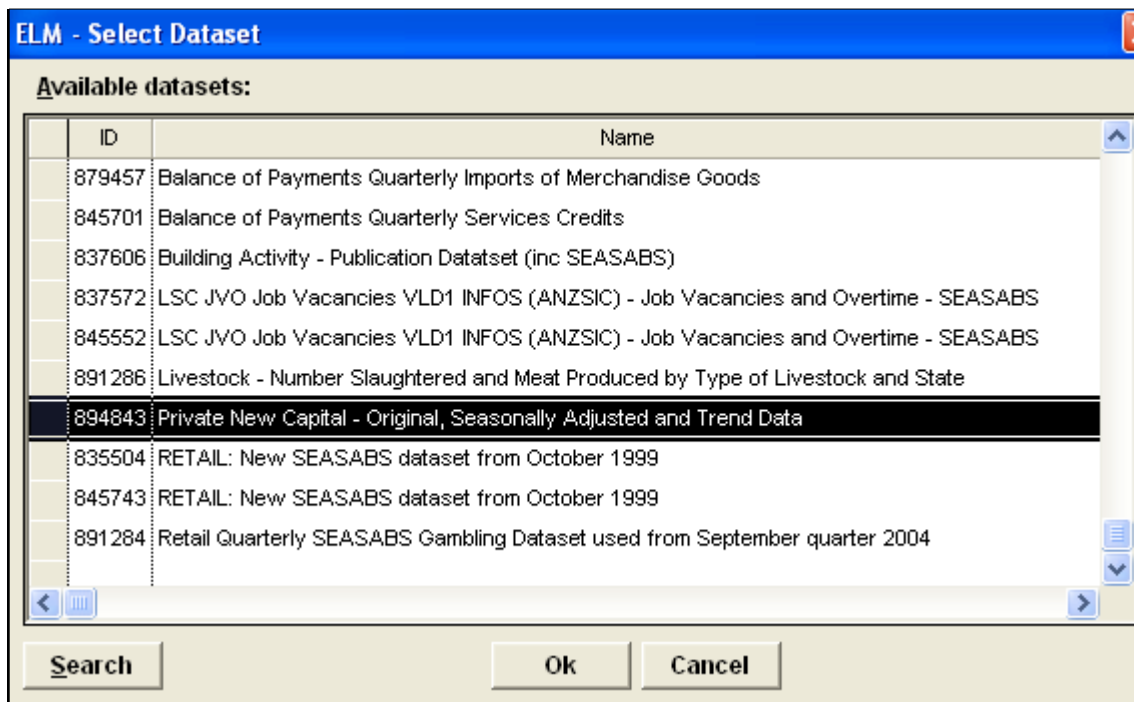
ELM - Select Dataset

Available datasets:

| ID | Name |
|---|---|
| 879457 | Balance of Payments Quarterly Imports of Merchandise Goods |
| 845701 | Balance of Payments Quarterly Services Credits |
| 837606 | Building Activity - Publication Datatset (inc SEASABS) |
| 837572 | LSC JVO Job Vacancies VLD1 INFOS (ANZSIC) - Job Vacancies and Overtime - SEASABS |
| 845552 | LSC JVO Job Vacancies VLD1 INFOS (ANZSIC) - Job Vacancies and Overtime - SEASABS |
| 891286 | Livestock - Number Slaughtered and Meat Produced by Type of Livestock and State |
| 894843 | Private New Capital - Original, Seasonally Adjusted and Trend Data |
| 835504 | RETAIL: New SEASABS dataset from October 1999 |
| 845743 | RETAIL: New SEASABS dataset from October 1999 |
| 891284 | Retail Quarterly SEASABS Gambling Dataset used from September quarter 2004 |

Search Ok Cancel